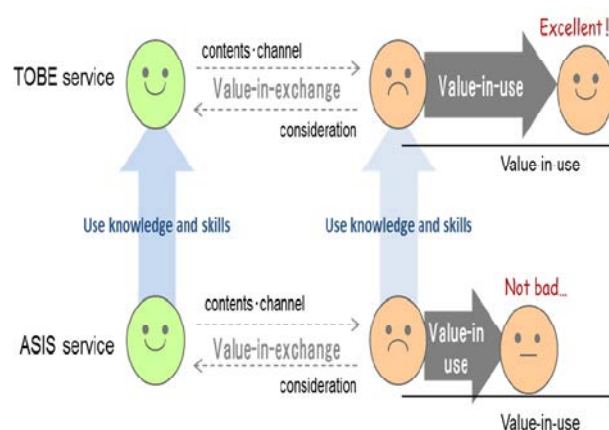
Excellent!

TOBE service

contents·channel

Value-in-exchange

consideration

Value-in-use

Value in use

Use knowledge and skills

Use knowledge and skills

Not bad...

ASIS service

contents·channel

Value-in-exchange

consideration

Value-in use

Value-in-use